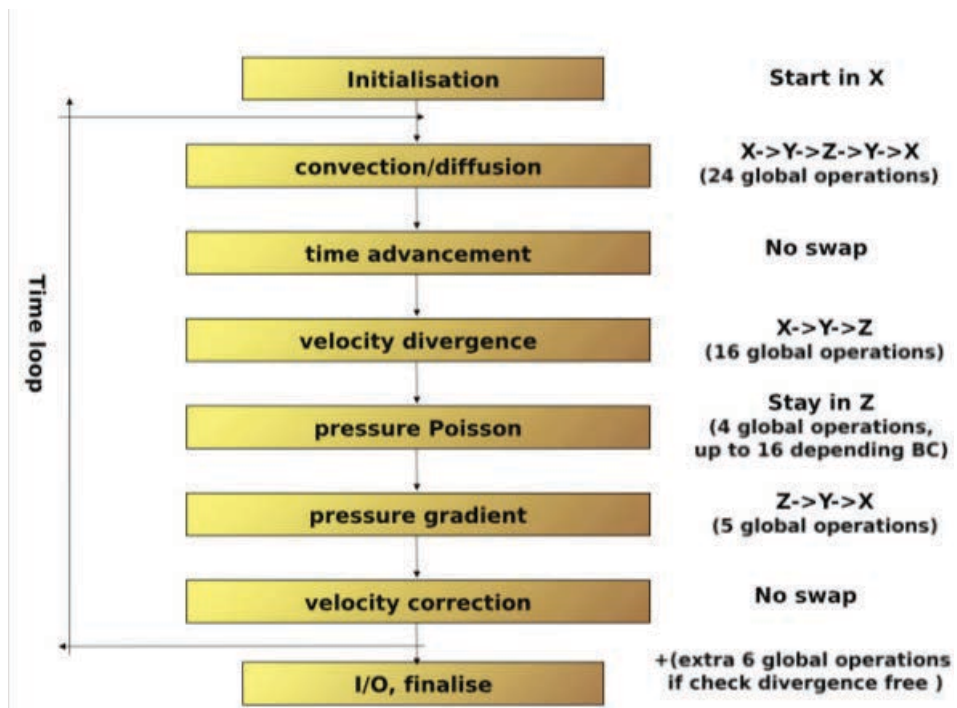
Initialisation

Start in X

Time loop

convection/diffusion

X->Y->Z->Y->X
(24 global operations)

time advancement

No swap

velocity divergence

X->Y->Z
(16 global operations)

pressure Poisson

Stay in Z
(4 global operations, up to 16 depending BC)

pressure gradient

Z->Y->X
(5 global operations)

velocity correction

No swap

I/O, finalise

+(extra 6 global operations if check divergence free )